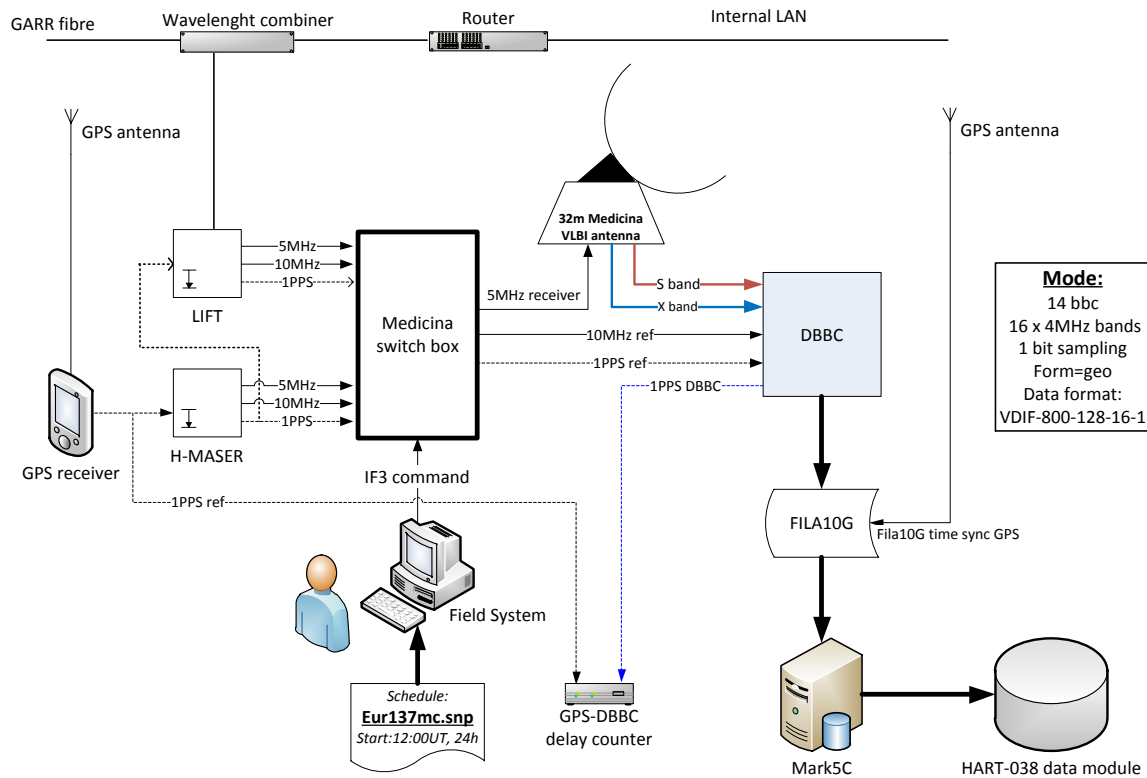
GARR fibre

Wavelenght combiner

Router

Internal LAN

GPS antenna

GPS antenna

32m Medicina VLBI antenna

5MHz
10MHz
1PPS

LIFT

5MHz
10MHz
1PPS

H-MASER

GPS receiver

Medicina switch box

5MHz receiver

S band
X band

10MHz ref

1PPS ref

1PPS DBBC

DBBC

Mode:
14 bbc
16 x 4MHz bands
1 bit sampling
Form=geo
Data format:
VDIF-800-128-16-1

IF3 command

1PPS ref

FILA10G

Fila10G time sync GPS

Field System

Schedule:
Eur137mc.snp
Start:12:00UT, 24h

GPS-DBBC delay counter

Mark5C

HART-038 data module